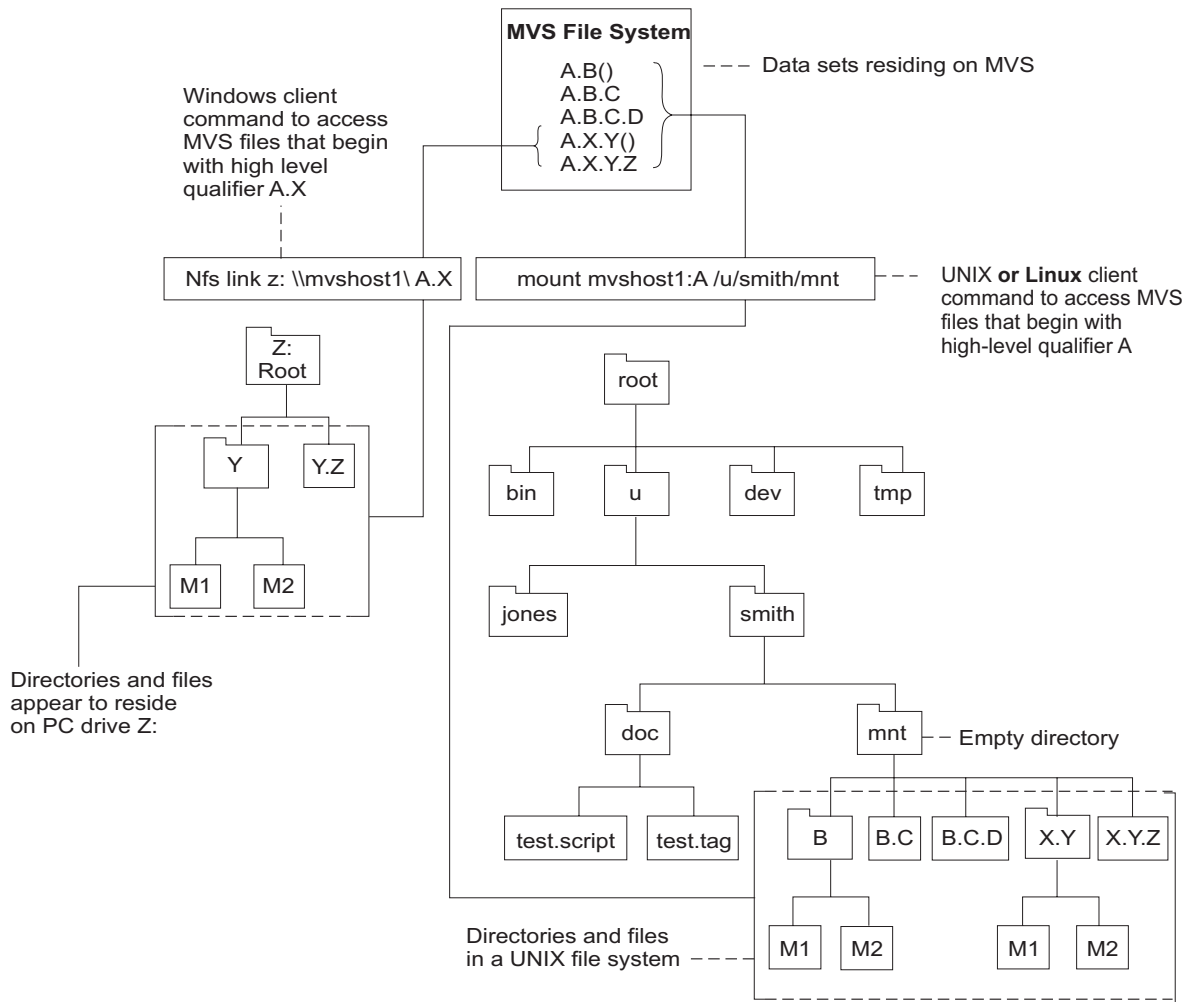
MVS File System

A.B()
A.B.C
A.B.C.D
A.X.Y()
A.X.Y.Z

Data sets residing on MVS

Windows client command to access MVS files that begin with high level qualifier A.X

Nfs link z: \\mvshost1\ A.X

mount mvshost1:A /u/smith/mnt

UNIX **or Linux** client command to access MVS files that begin with high-level qualifier A

Z: Root

Y

Y.Z

M1

M2

Directories and files appear to reside on PC drive Z:

root

bin

u

dev

tmp

jones

smith

doc

mnt

Empty directory

test.script

test.tag

B

B.C

B.C.D

X.Y

X.Y.Z

M1

M2

M1

M2

Directories and files in a UNIX file system